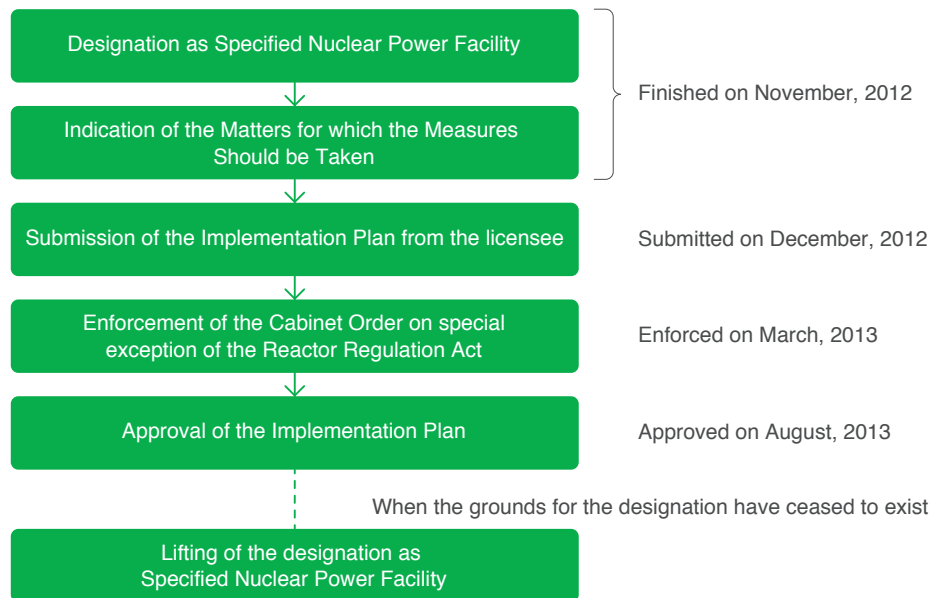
Designation as Specified Nuclear Power Facility

Indication of the Matters for which the Measures Should be Taken

Finished on November, 2012

Submission of the Implementation Plan from the licensee

Submitted on December, 2012

Enforcement of the Cabinet Order on special exception of the Reactor Regulation Act

Enforced on March, 2013

Approval of the Implementation Plan

Approved on August, 2013

When the grounds for the designation have ceased to exist

Lifting of the designation as Specified Nuclear Power Facility